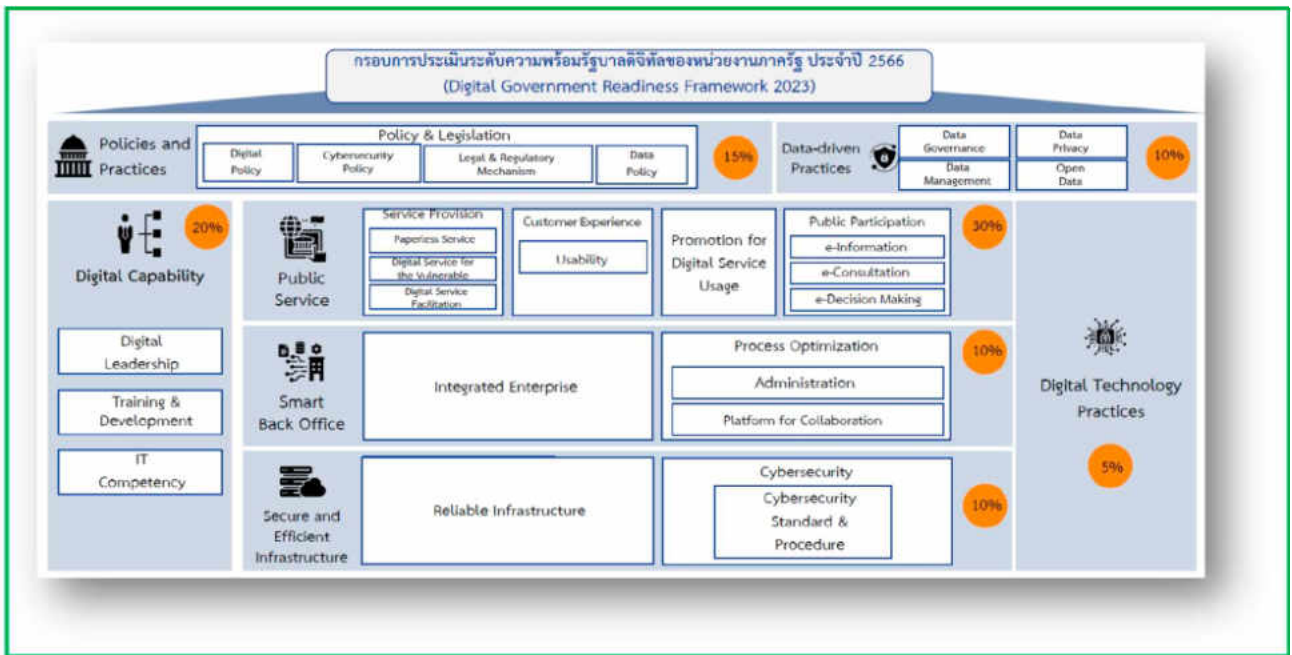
กรอบการประเมินระดับความพร้อมรัฐบาลดิจิทัลของหน่วยงานภาครัฐ ประจำปี 2566
(Digital Government Readiness Framework 2023)

Policies and Practices

Policy & Legislation
Digital Policy
Cybersecurity Policy
Legal & Regulatory Mechanism
Data Policy

15%

Data-driven Practices
Data Governance
Data Management
Data Privacy
Open Data

10%

20%
Digital Capability

Digital Leadership
Training & Development
IT Competency

Public Service

Service Provision
Paperless Service
Digital Service for the Vulnerable
Digital Service Facilitation

Customer Experience
Usability

Promotion for Digital Service Usage

Public Participation
e-Information
e-Consultation
e-Decision Making

30%

Smart Back Office

Integrated Enterprise

Process Optimization
Administration
Platform for Collaboration

10%

Secure and Efficient Infrastructure

Reliable Infrastructure

Cybersecurity
Cybersecurity Standard & Procedure

10%

Digital Technology Practices

5%